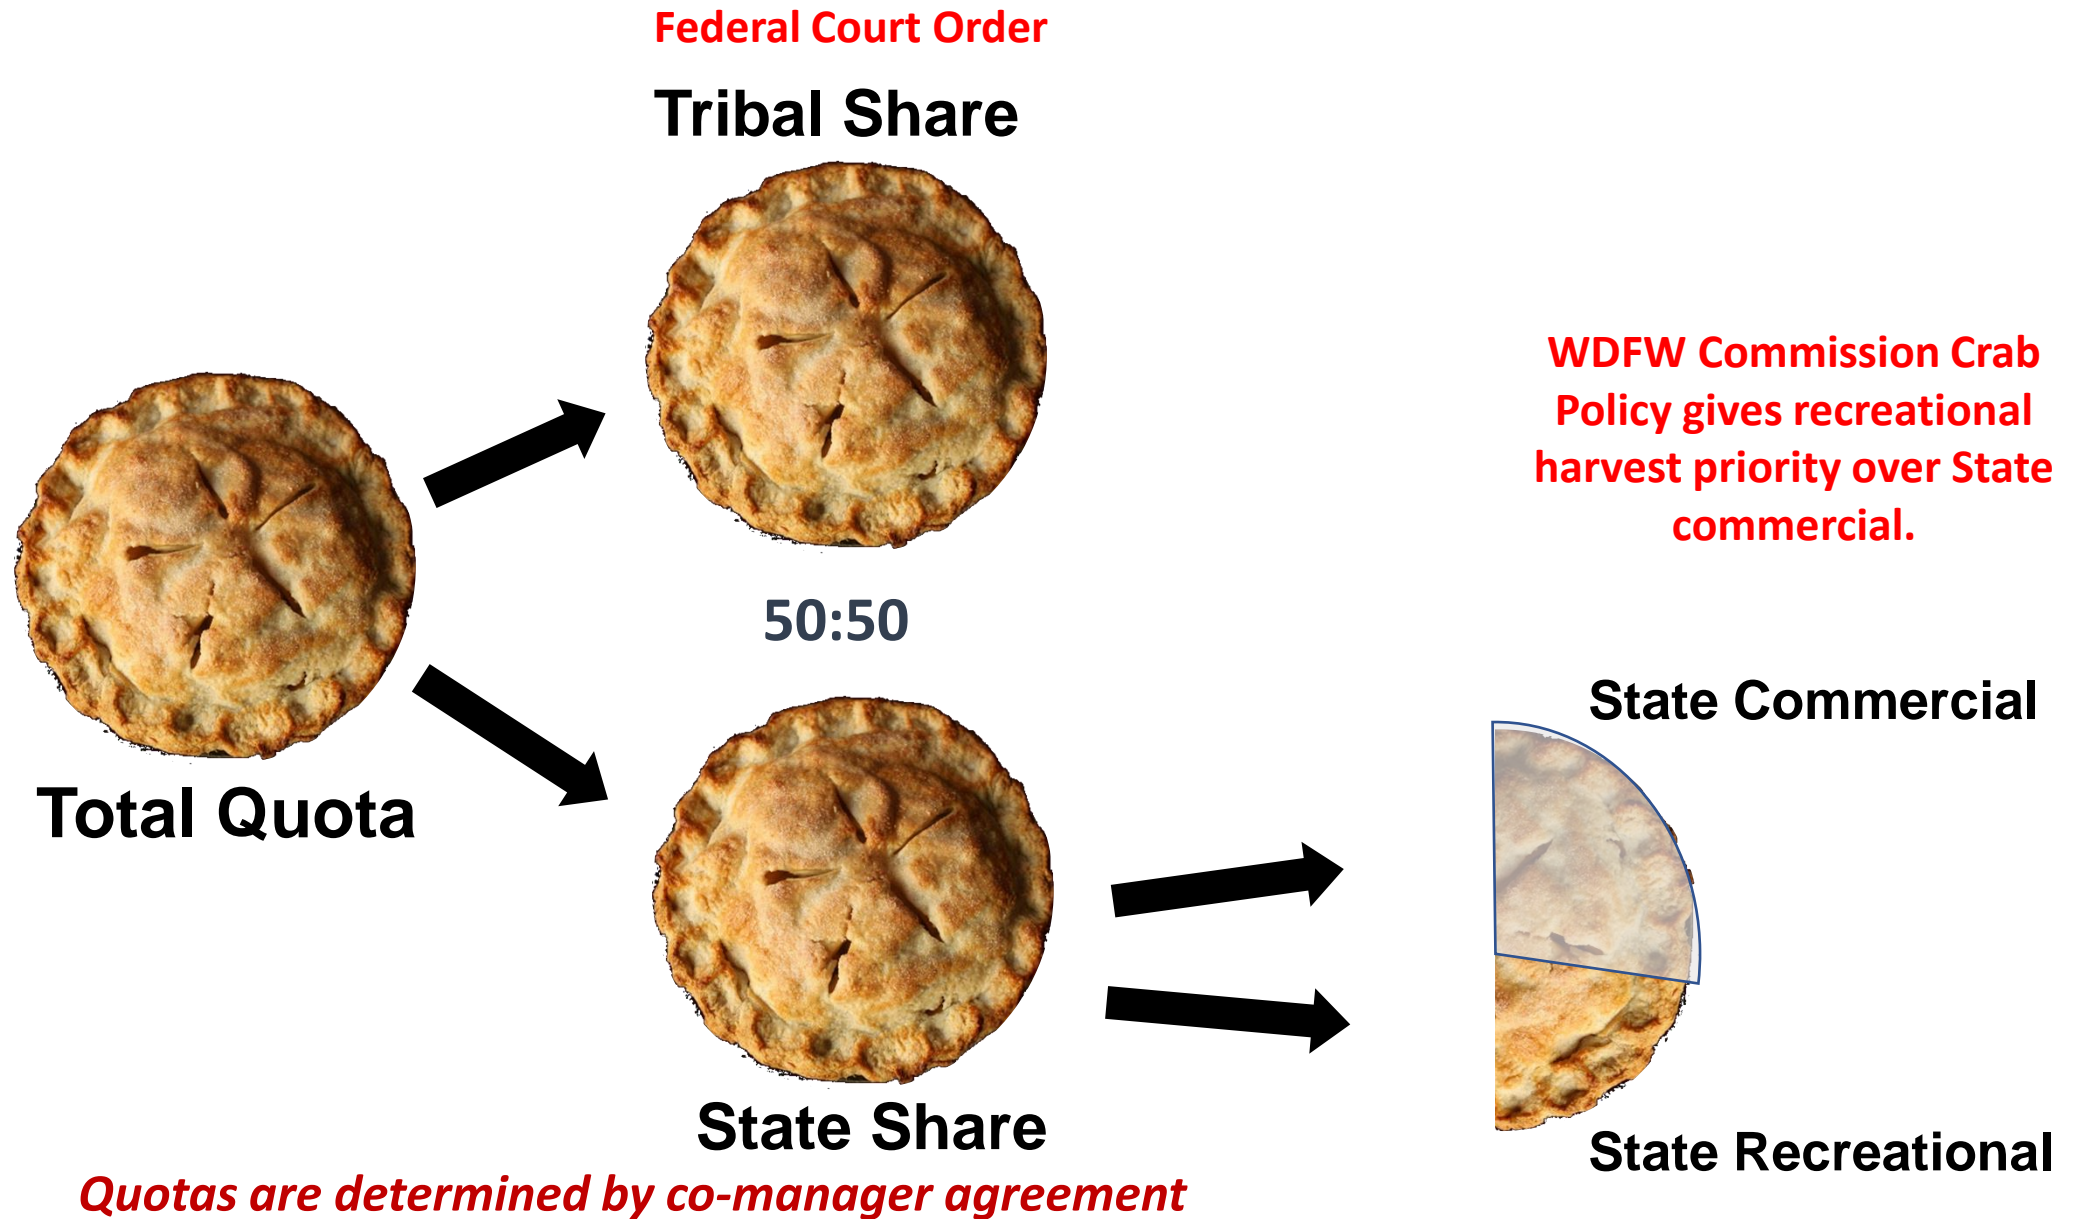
Federal Court Order

Tribal Share

WDFW Commission Crab Policy gives recreational harvest priority over State commercial.

50:50

Total Quota

State Commercial

State Share

State Recreational

Quotas are determined by co-manager agreement